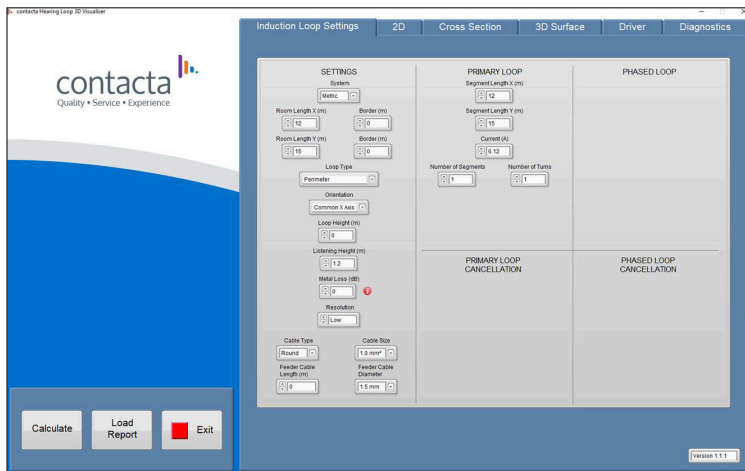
contacta Hearing Loop 3D Visualiser

Induction Loop Settings
2D
Cross Section
3D Surface
Driver
Diagnostics

contacta
Quality • Service • Experience

SETTINGS
System
Metric
Room Length X (m)
12
Border (m)
0
Room Length Y (m)
15
Border (m)
0
Loop Type
Perimeter
Orientation
Common X Axis
Loop Height (m)
0
Listening Height (m)
1.2
Metal Loss (dB)
0
Resolution
Low

Cable Type
Round
Cable Size
1.0 mm²
Feeder Cable Length (m)
0
Feeder Cable Diameter
1.5 mm

PRIMARY LOOP
Segment Length X (m)
12
Segment Length Y (m)
15
Current (A)
6.12
Number of Segments
1
Number of Turns
1

PHASED LOOP

PRIMARY LOOP CANCELLATION

PHASED LOOP CANCELLATION

Calculate
Load Report
Exit

Version 1.1.1